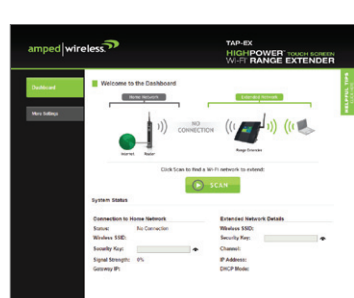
amped|wireless

TAP-EX
HIGH POWER TOUCH SCREEN
Wi-Fi RANGE EXTENDER

Dashboard

More Settings

HELPFUL TIPS

Welcome to the Dashboard

Home Network

Extended Network

NO CONNECTION

Internet

Router

Range Extender

Click Scan to find a Wi-Fi network to extend:

SCAN

System Status

Connection to Home Network

Status: No Connection
Wireless SSID:
Security Key:
Signal Strength: 0%
Gateway IP:

Extended Network Details

Wireless SSID:
Security Key:
Channel:
IP Address:
DHCP Mode: